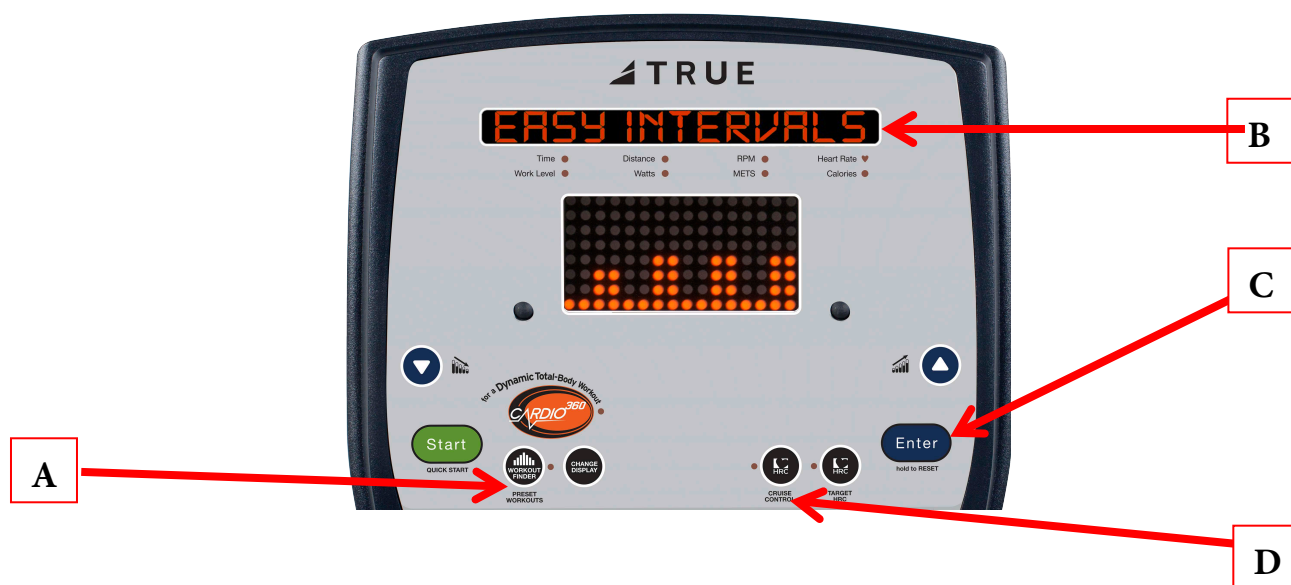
TRUE

EASY INTERVALS

B

Time
Work Level
Distance
Watts
RPM
METS
Heart Rate
Calories

C

for a Dynamic Total-Body Workout
CARDIO 360

Start
QUICK START

WORKOUT FINDER
PRESET WORKOUTS

CHANGE DISPLAY

HRC
CRUISE CONTROL

HRC
TARGET HRC

Enter
hold to RESET

A

D